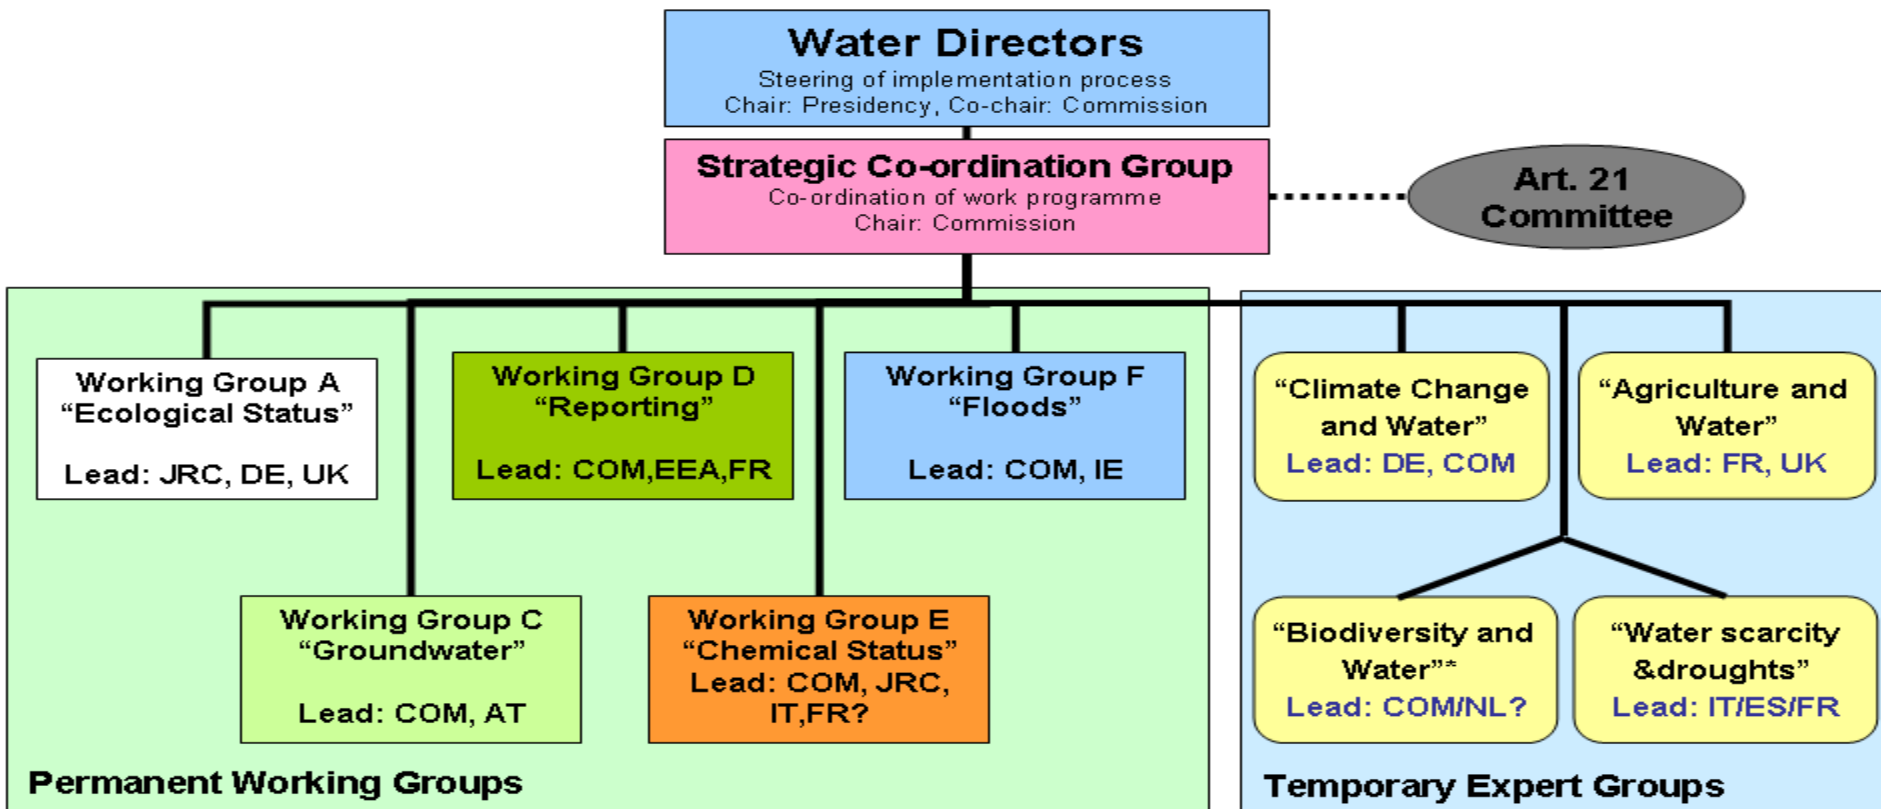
Water Directors
Steering of implementation process
Chair: Presidency, Co-chair: Commission

Strategic Co-ordination Group
Co-ordination of work programme
Chair: Commission

Art. 21 Committee

Working Group A
“Ecological Status”
Lead: JRC, DE, UK

Working Group D
“Reporting”
Lead: COM,EEA,FR

Working Group F
“Floods”
Lead: COM, IE

Working Group C
“Groundwater”
Lead: COM, AT

Working Group E
“Chemical Status”
Lead: COM, JRC, IT,FR?

Permanent Working Groups

“Climate Change and Water”
Lead: DE, COM

“Agriculture and Water”
Lead: FR, UK

“Biodiversity and Water”*
Lead: COM/NL?

“Water scarcity &droughts”
Lead: IT/ES/FR

Temporary Expert Groups